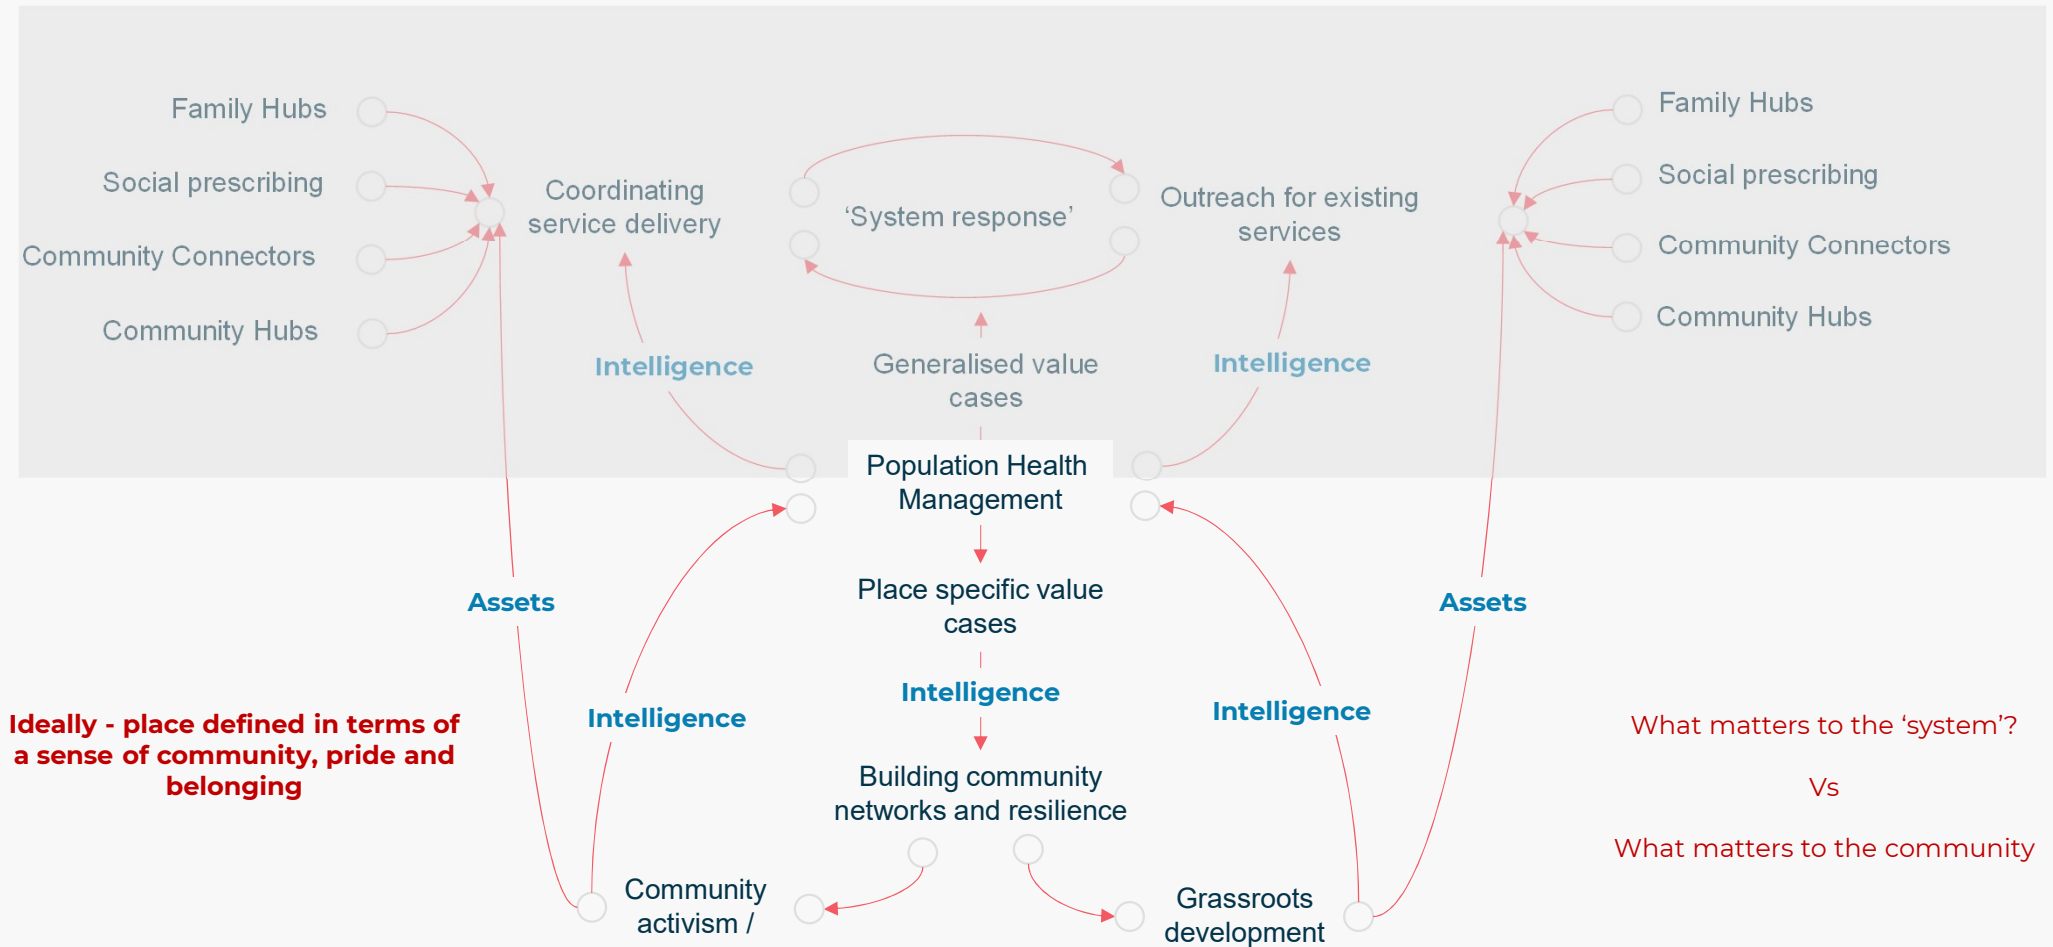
Family Hubs

Social prescribing

Community Connectors

Community Hubs

Coordinating service delivery

'System response'

Outreach for existing services

Family Hubs

Social prescribing

Community Connectors

Community Hubs

Intelligence

Generalised value cases

Intelligence

Population Health Management

Place specific value cases

Assets

Assets

Intelligence

Intelligence

Intelligence

Ideally - place defined in terms of a sense of community, pride and belonging

Building community networks and resilience

What matters to the 'system'?

Vs

What matters to the community

Community activism /

Grassroots development